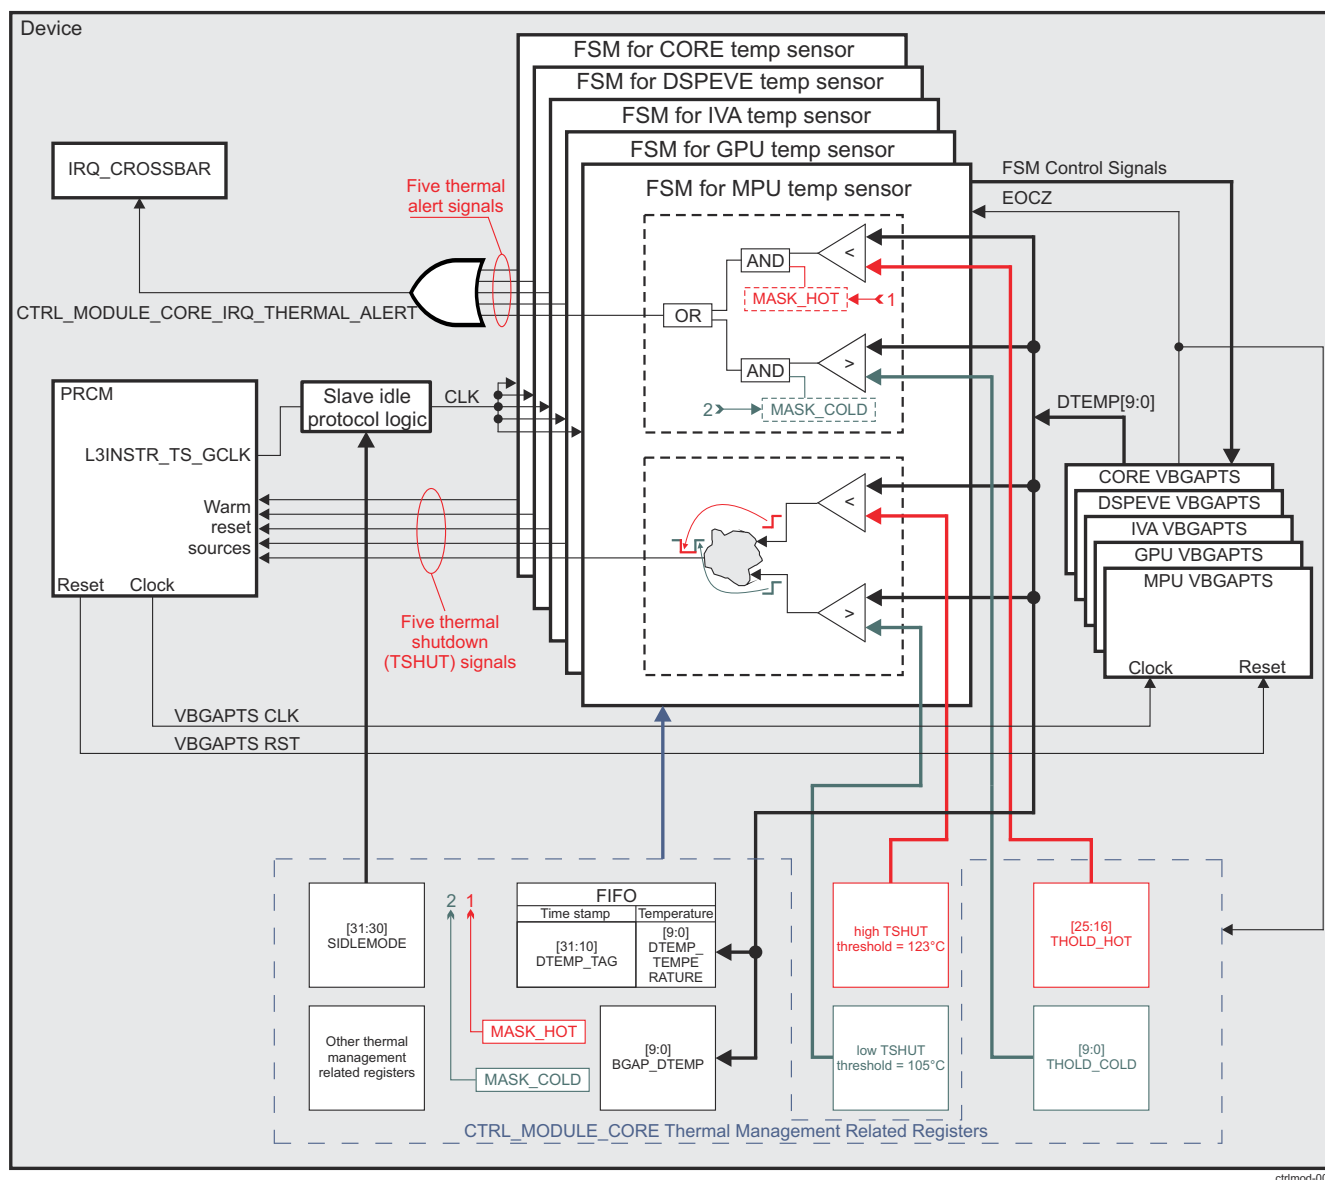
Device

FSM for CORE temp sensor
FSM for DSPEVE temp sensor
FSM for IVA temp sensor
FSM for GPU temp sensor
FSM for MPU temp sensor

IRQ_CROSSBAR

Five thermal alert signals

CTRL_MODULE_CORE_IRQ_THERMAL_ALERT

FSM Control Signals
EOCZ

AND
MASK_HOT
1
OR
AND
2
MASK_COLD

DTEMP[9:0]

PRCM
L3INSTR_TS_GCLK
Warm reset sources
Reset Clock

Slave idle protocol logic
CLK

Five thermal shutdown (TSHUT) signals

CORE VBGAPTS
DSPEVE VBGAPTS
IVA VBGAPTS
GPU VBGAPTS
MPU VBGAPTS
Clock Reset

VBGAPTS CLK
VBGAPTS RST

[31:30] SIDLEMODE

2 1

FIFO
| Time stamp | Temperature |
|---|---|
| [31:10] DTEMP_TAG | [9:0] DTEMP_ TEMPE RATURE |

high TSHUT threshold = 123°C

[25:16] THOLD_HOT

Other thermal management related registers

MASK_HOT
MASK_COLD

[9:0] BGAP_DTEMP

low TSHUT threshold = 105°C

[9:0] THOLD_COLD

CTRL_MODULE_CORE Thermal Management Related Registers

ctrlmod-0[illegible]